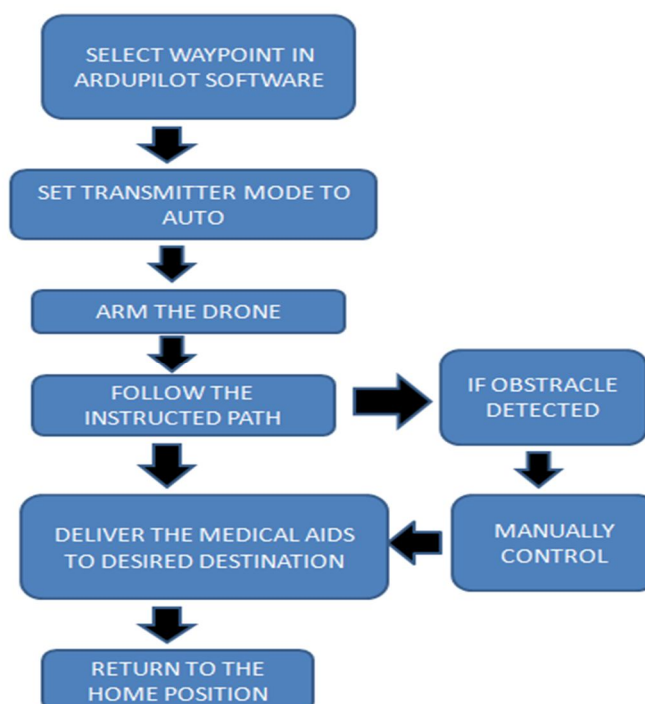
SELECT WAYPOINT IN ARDUPILOT SOFTWARE

SET TRANSMITTER MODE TO AUTO

ARM THE DRONE

FOLLOW THE INSTRUCTED PATH

IF OBSTRACLE DETECTED

MANUALLY CONTROL

DELIVER THE MEDICAL AIDS TO DESIRED DESTINATION

RETURN TO THE HOME POSITION